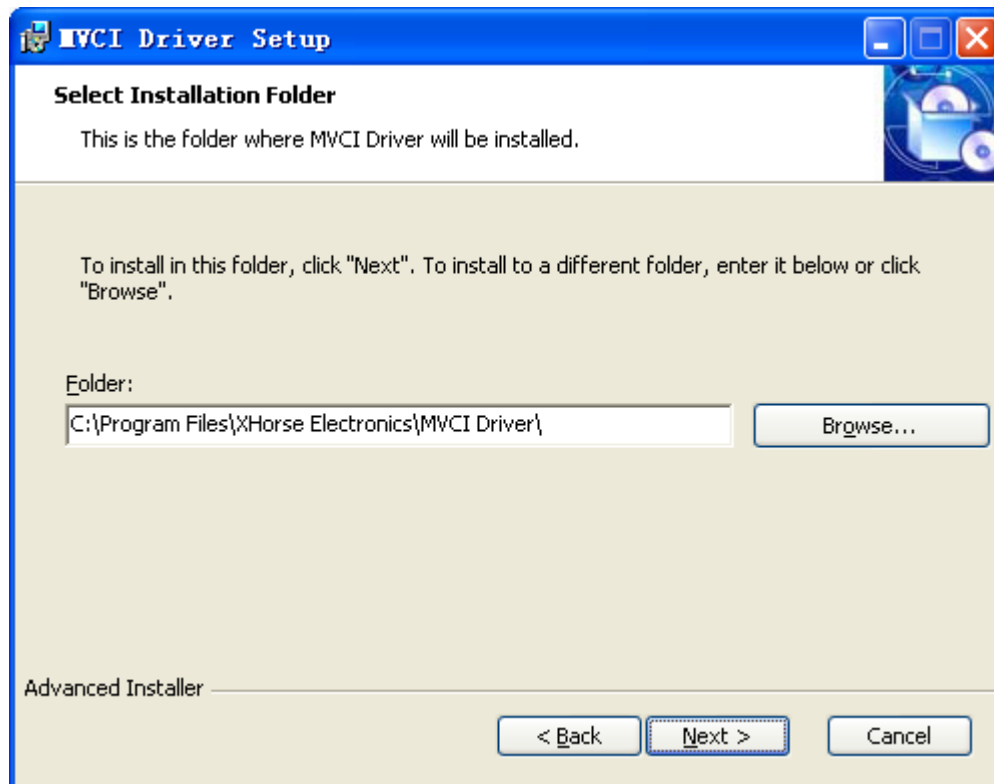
MVCI Driver Setup

Select Installation Folder

This is the folder where MVCI Driver will be installed.

To install in this folder, click "Next". To install to a different folder, enter it below or click "Browse".

Folder:

C:\Program Files\XHorse Electronics\MVCI Driver\

Browse...

Advanced Installer

< Back

Next >

Cancel